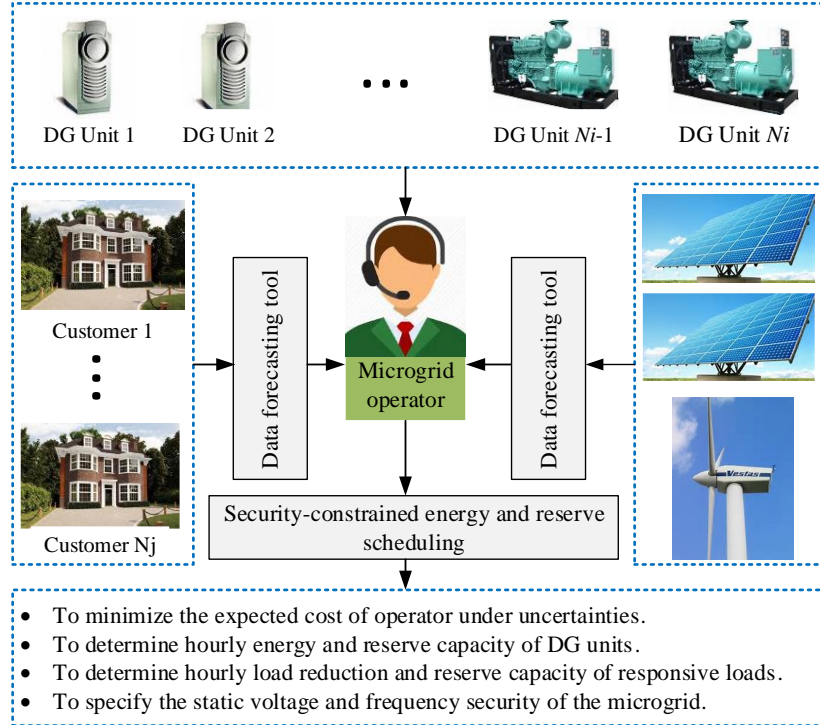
DG Unit 1

DG Unit 2

DG Unit $Ni$-1

DG Unit $Ni$

Customer 1

Customer Nj

Data forecasting tool

Microgrid operator

Data forecasting tool

Vestas

Security-constrained energy and reserve scheduling

- To minimize the expected cost of operator under uncertainties.
- To determine hourly energy and reserve capacity of DG units.
- To determine hourly load reduction and reserve capacity of responsive loads.
- To specify the static voltage and frequency security of the microgrid.